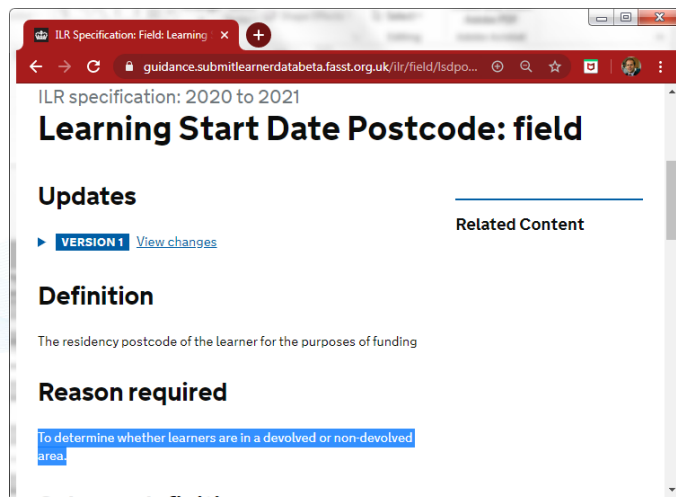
ILR Specification: Field: Learning ×

guidance.submitlearnerdatabeta.fasst.org.uk/ilr/field/lsdpo...

ILR specification: 2020 to 2021
Learning Start Date Postcode: field

Updates

VERSION 1 View changes

Related Content

Definition

The residency postcode of the learner for the purposes of funding

Reason required

To determine whether learners are in a devolved or non-devolved area.

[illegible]